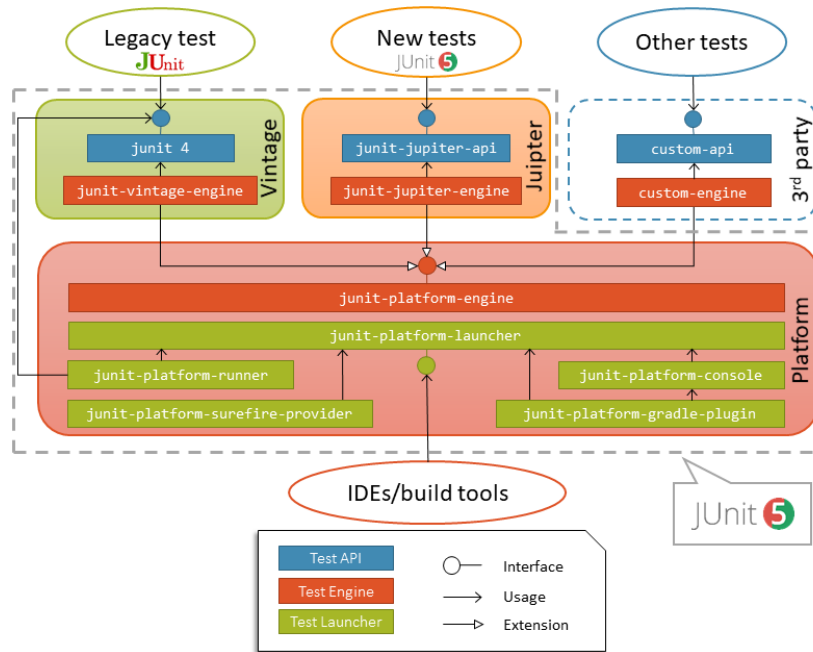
Legacy test
JUnit

New tests
JUnit 5

Other tests

junit 4
junit-vintage-engine
Vintage

junit-jupiter-api
junit-jupiter-engine
Juipter

custom-api
custom-engine
3$^{rd}$ party

junit-platform-engine
junit-platform-launcher
junit-platform-runner
junit-platform-console
junit-platform-surefire-provider
junit-platform-gradle-plugin
Platform

IDEs/build tools

JUnit 5

Test API
Test Engine
Test Launcher
Interface
Usage
Extension